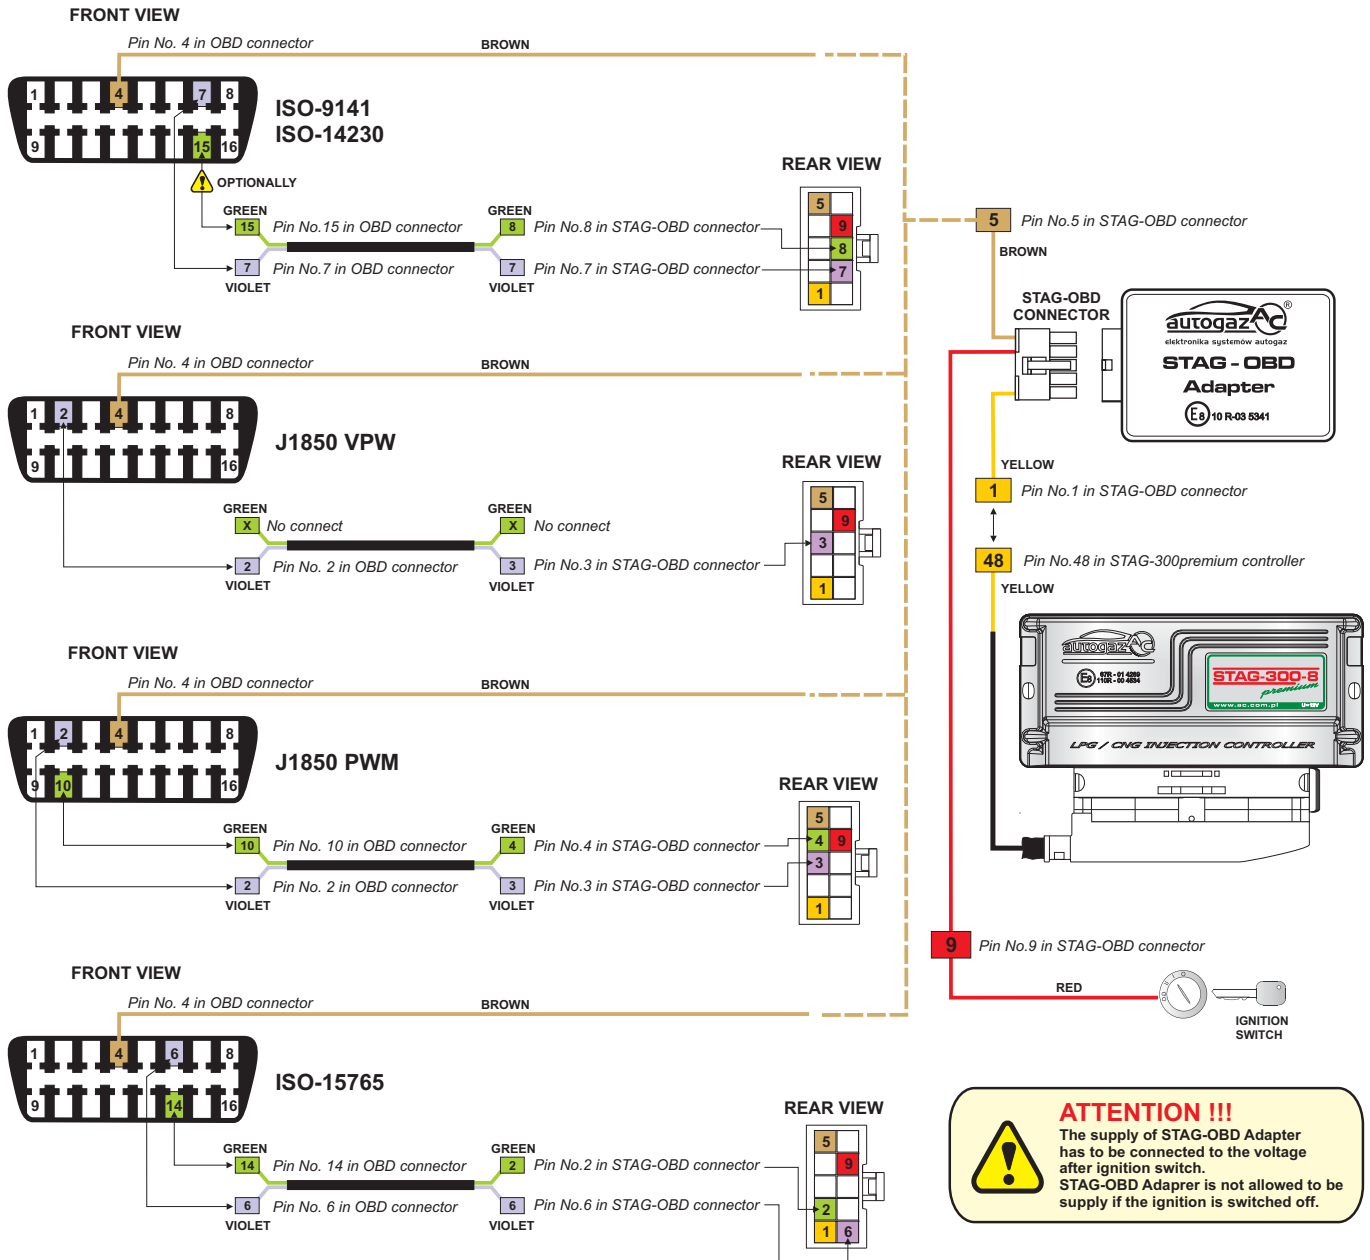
FRONT VIEW

Pin No. 4 in OBD connector

BROWN

1 4 7 8
9 15 16

ISO-9141
ISO-14230

OPTIONALLY

GREEN
15 Pin No.15 in OBD connector
7 Pin No.7 in OBD connector
VIOLET

GREEN
8 Pin No.8 in STAG-OBD connector
7 Pin No.7 in STAG-OBD connector
VIOLET

REAR VIEW
5 9 8 7 1

5 Pin No.5 in STAG-OBD connector
BROWN

STAG-OBD CONNECTOR

autogaz AC®
elektronika systemów autogaz
STAG - OBD
Adapter
E8 10 R-03 5341

FRONT VIEW

Pin No. 4 in OBD connector

BROWN

1 2 4 8
9 16

J1850 VPW

GREEN
X No connect
2 Pin No. 2 in OBD connector
VIOLET

GREEN
X No connect
3 Pin No.3 in STAG-OBD connector
VIOLET

REAR VIEW
5 9 3 1

YELLOW
1 Pin No.1 in STAG-OBD connector

48 Pin No.48 in STAG-300premium controller
YELLOW

autogaz AC
E8 67R - 01 4269 110R - 00 4534
STAG-300-8 premium
www.ac.com.pl
LPG / CNG INJECTION CONTROLLER

FRONT VIEW

Pin No. 4 in OBD connector

BROWN

1 2 4 8
9 10 16

J1850 PWM

GREEN
10 Pin No. 10 in OBD connector
2 Pin No. 2 in OBD connector
VIOLET

GREEN
4 Pin No.4 in STAG-OBD connector
3 Pin No.3 in STAG-OBD connector
VIOLET

REAR VIEW
5 4 9 3 1

9 Pin No.9 in STAG-OBD connector

RED

IGNITION SWITCH

FRONT VIEW

Pin No. 4 in OBD connector

BROWN

1 4 6 8
9 14 16

ISO-15765

GREEN
14 Pin No. 14 in OBD connector
6 Pin No. 6 in OBD connector
VIOLET

GREEN
2 Pin No.2 in STAG-OBD connector
6 Pin No.6 in STAG-OBD connector
VIOLET

REAR VIEW
5 9 2 1 6

ATTENTION !!!
The supply of STAG-OBD Adapter has to be connected to the voltage after ignition switch.
STAG-OBD Adapter is not allowed to be supply if the ignition is switched off.